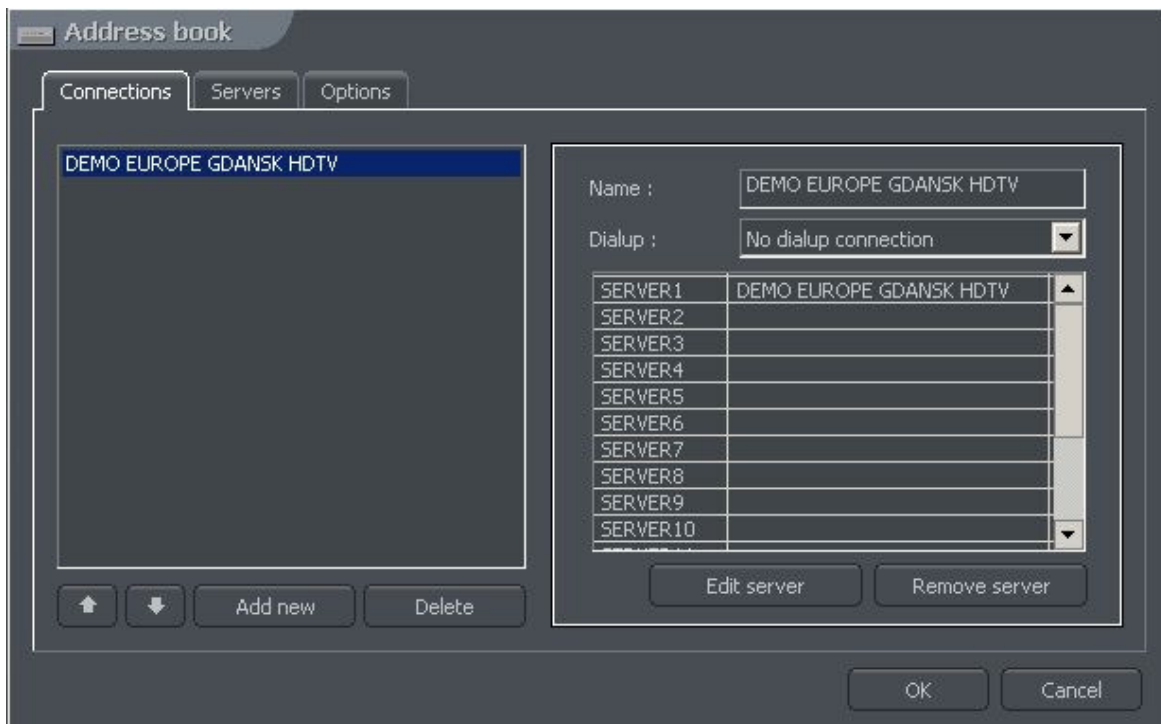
Address book

Connections | Servers | Options

DEMO EUROPE GDANSK HDTV

Name : DEMO EUROPE GDANSK HDTV

Dialup : No dialup connection

| | |
|---|---|
| SERVER1 | DEMO EUROPE GDANSK HDTV |
| SERVER2 | |
| SERVER3 | |
| SERVER4 | |
| SERVER5 | |
| SERVER6 | |
| SERVER7 | |
| SERVER8 | |
| SERVER9 | |
| SERVER10 | |
| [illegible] | |

Edit server | Remove server

Add new | Delete

OK | Cancel